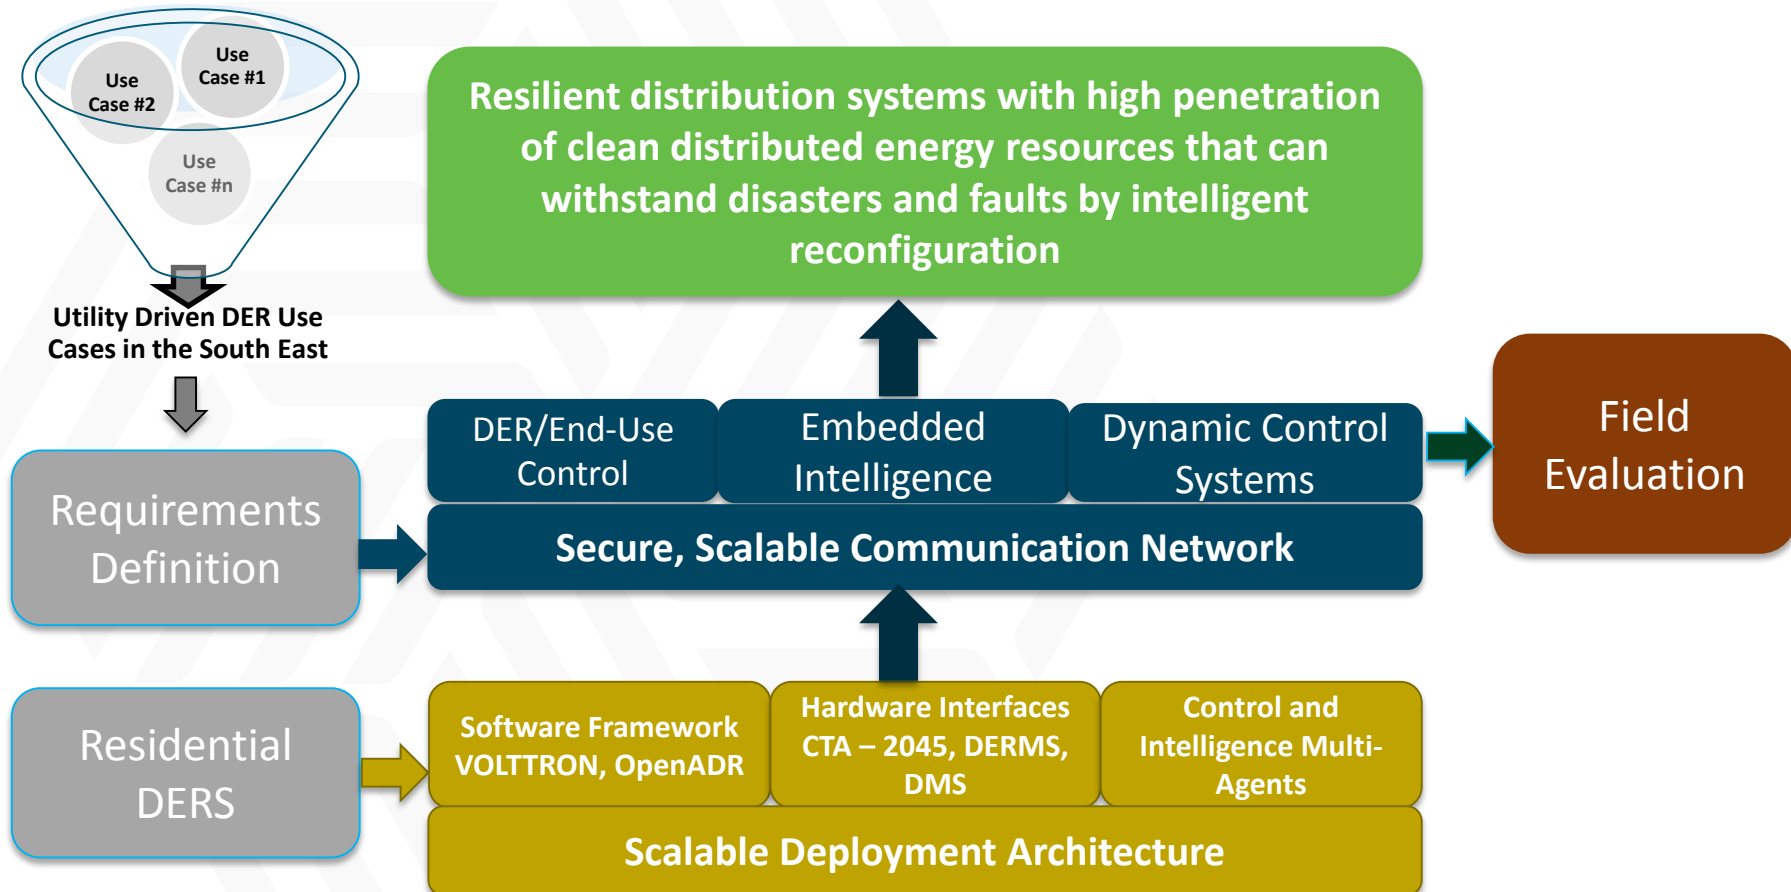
Use Case #1

Use Case #2

Use Case #n

Utility Driven DER Use Cases in the South East

Requirements Definition

Residential DERS

Resilient distribution systems with high penetration of clean distributed energy resources that can withstand disasters and faults by intelligent reconfiguration

DER/End-Use Control

Embedded Intelligence

Dynamic Control Systems

Secure, Scalable Communication Network

Field Evaluation

Software Framework VOLTTRON, OpenADR

Hardware Interfaces CTA – 2045, DERMS, DMS

Control and Intelligence Multi-Agents

Scalable Deployment Architecture